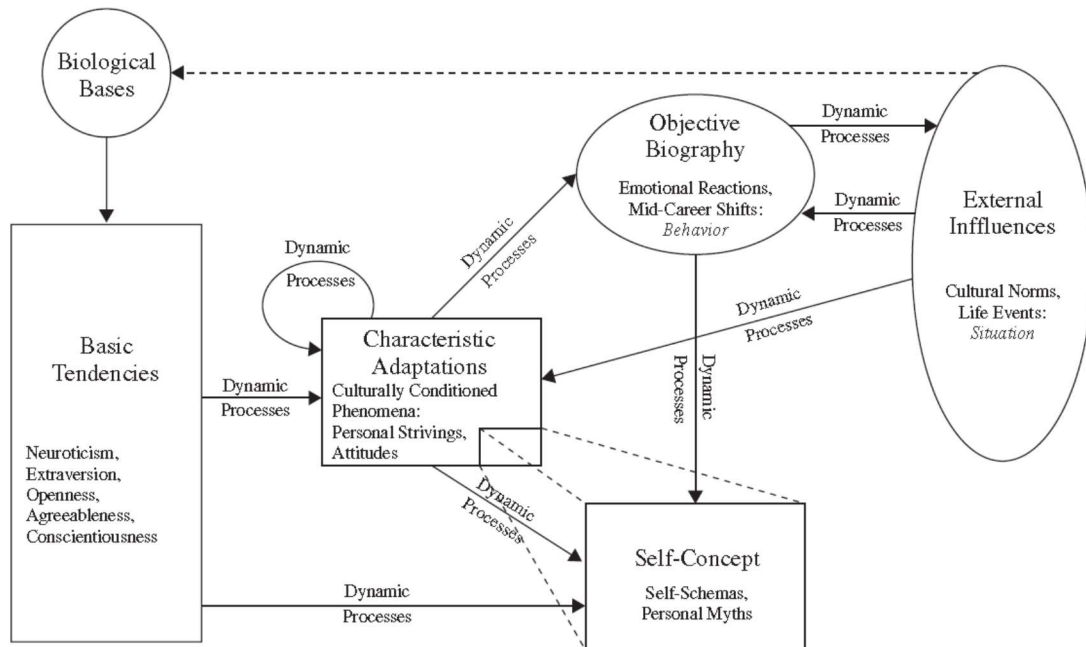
Biological Bases

Objective Biography

Emotional Reactions, Mid-Career Shifts: *Behavior*

Dynamic Processes

Dynamic Processes

External Inffluences

Cultural Norms, Life Events: *Situation*

Dynamic Processes

Dynamic Processes

Dynamic Processes

Basic Tendencies

Neuroticism, Extraversion, Openness, Agreeableness, Conscientiousness

Dynamic Processes

Characteristic Adaptations

Culturally Conditioned Phenomena: Personal Strivings, Attitudes

Dynamic Processes

Dynamic Processes

Dynamic Processes

Self-Concept

Self-Schemas, Personal Myths

Dynamic Processes